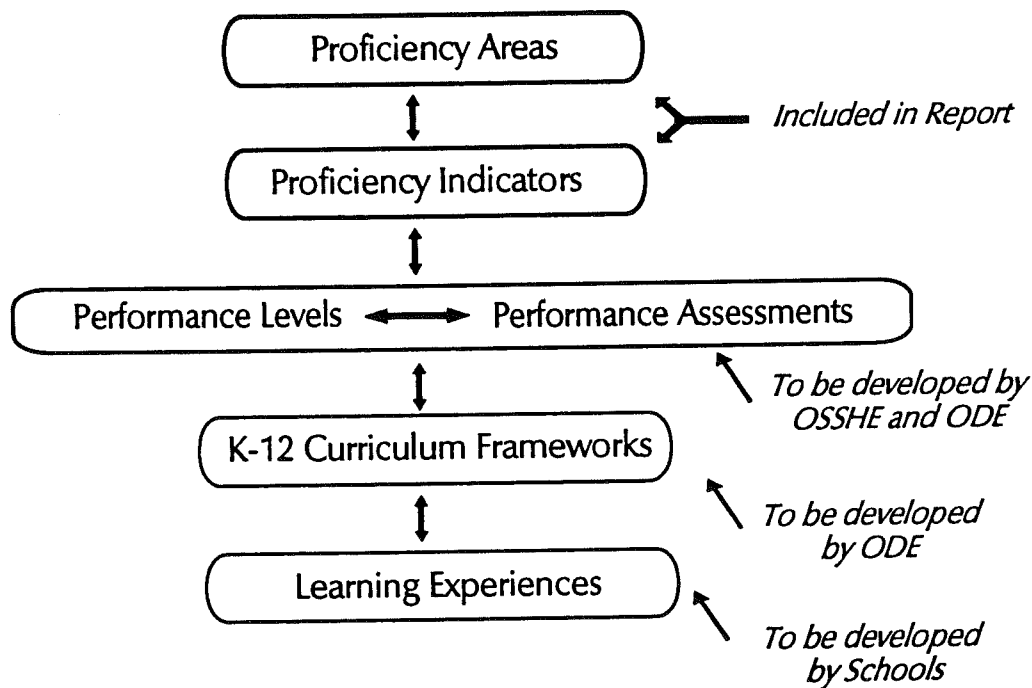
Proficiency Areas

Included in Report

Proficiency Indicators

Performance Levels

Performance Assessments

To be developed by OSSHE and ODE

K-12 Curriculum Frameworks

To be developed by ODE

Learning Experiences

To be developed by Schools